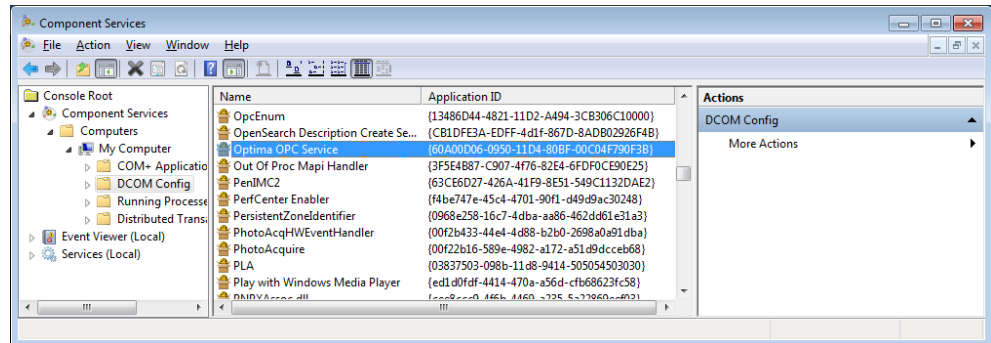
Component Services

File Action View Window Help

Console Root
Component Services
Computers
My Computer
COM+ Applicatio
DCOM Config
Running Processe
Distributed Transa
Event Viewer (Local)
Services (Local)

| Name | Application ID |
|---|---|
| OpcEnum | {13486D44-4821-11D2-A494-3CB306C10000} |
| OpenSearch Description Create Se... | {CB1DFE3A-EDFF-4d1f-867D-8ADB02926F4B} |
| Optima OPC Service | {60A00D06-0950-11D4-80BF-00C04F790F3B} |
| Out Of Proc Mapi Handler | {3F5E4B87-C907-4f76-82E4-6FDF0CE90E25} |
| PenIMC2 | {63CE6D27-426A-41F9-8E51-549C1132DAE2} |
| PerfCenter Enabler | {f4be747e-45c4-4701-90f1-d49d9ac30248} |
| PersistentZoneIdentifier | {0968e258-16c7-4dba-aa86-462dd61e31a3} |
| PhotoAcqHWEventHandler | {00f2b433-44e4-4d88-b2b0-2698a0a91dba} |
| PhotoAcquire | {00f22b16-589e-4982-a172-a51d9dcceb68} |
| PLA | {03837503-098b-11d8-9414-505054503030} |
| Play with Windows Media Player | {ed1d0fdf-4414-470a-a56d-cfb68623fc58} |
| PNPXAssoc.dll | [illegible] |

Actions
DCOM Config
More Actions